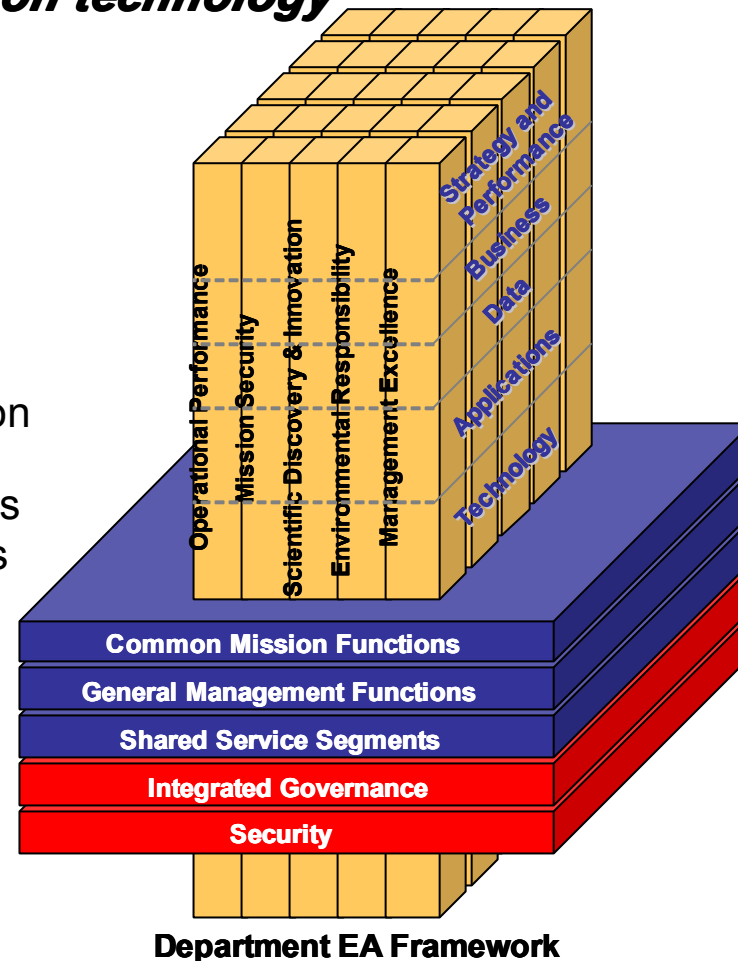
on technology

on

s
s

Operational Performance
Mission Security
Scientific Discovery & Innovation
Environmental Responsibility
Management Excellence

Strategy and Performance
Business
Data
Applications
Technology

Common Mission Functions
General Management Functions
Shared Service Segments
Integrated Governance
Security

Department EA Framework